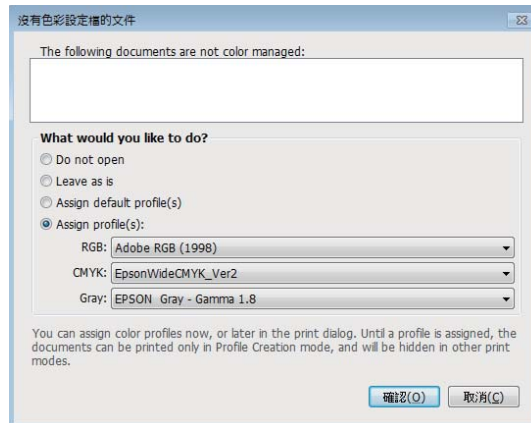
沒有色彩設定檔的文件

The following documents are not color managed:

What would you like to do?

Do not open

Leave as is

Assign default profile(s)

Assign profile(s):

RGB: Adobe RGB (1998)

CMYK: EpsonWideCMYK_Ver2

Gray: EPSON Gray - Gamma 1.8

You can assign color profiles now, or later in the print dialog. Until a profile is assigned, the documents can be printed only in Profile Creation mode, and will be hidden in other print modes.

確認(O) 取消(C)